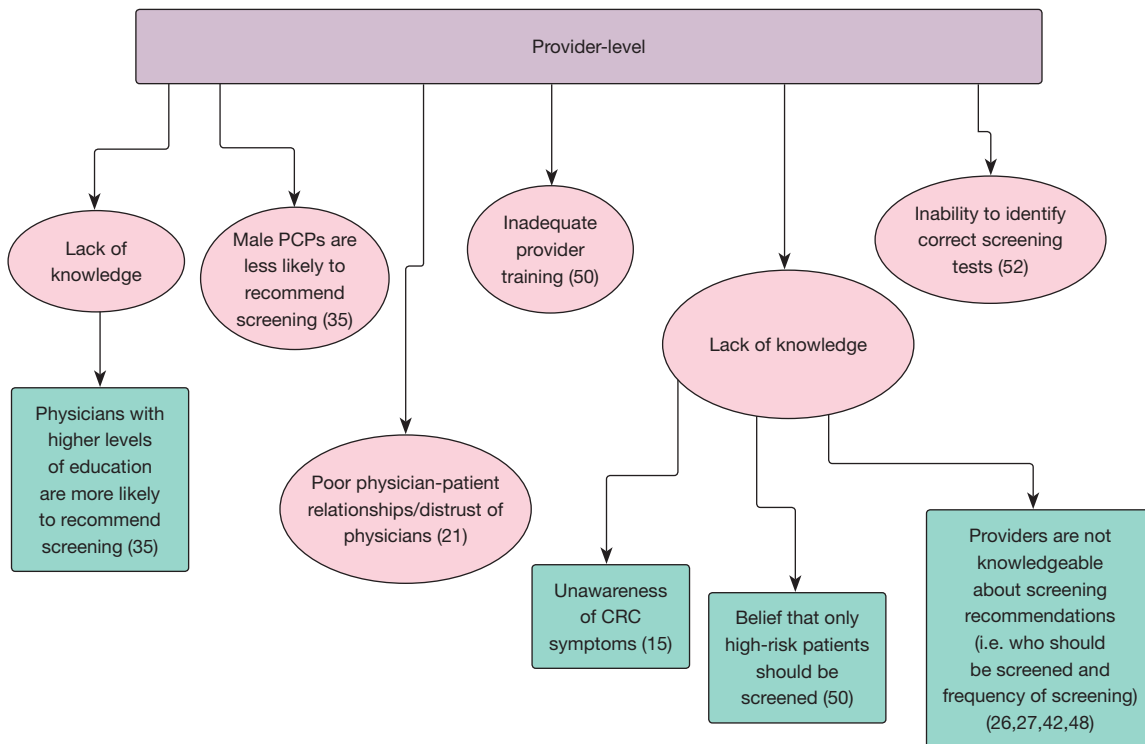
Provider-level

Lack of knowledge

Physicians with higher levels of education are more likely to recommend screening (35)

Male PCPs are less likely to recommend screening (35)

Poor physician-patient relationships/distrust of physicians (21)

Inadequate provider training (50)

Lack of knowledge

Unawareness of CRC symptoms (15)

Belief that only high-risk patients should be screened (50)

Providers are not knowledgeable about screening recommendations (i.e. who should be screened and frequency of screening) (26,27,42,48)

Inability to identify correct screening tests (52)